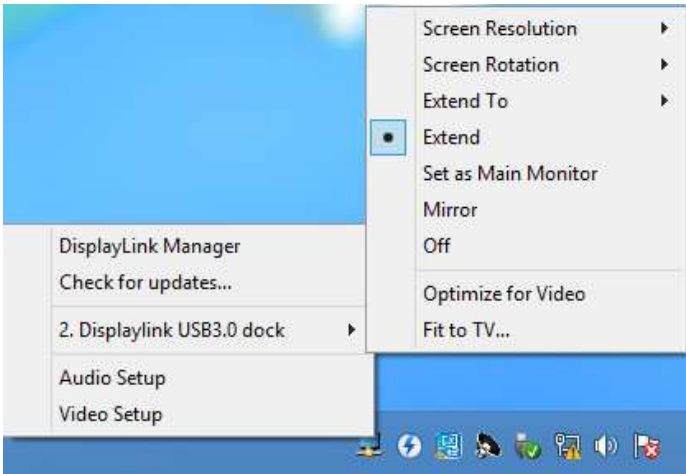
Screen Resolution
Screen Rotation
Extend To
Extend
Set as Main Monitor
Mirror
Off
Optimize for Video
Fit to TV...

DisplayLink Manager
Check for updates...
2. Displaylink USB3.0 dock
Audio Setup
Video Setup